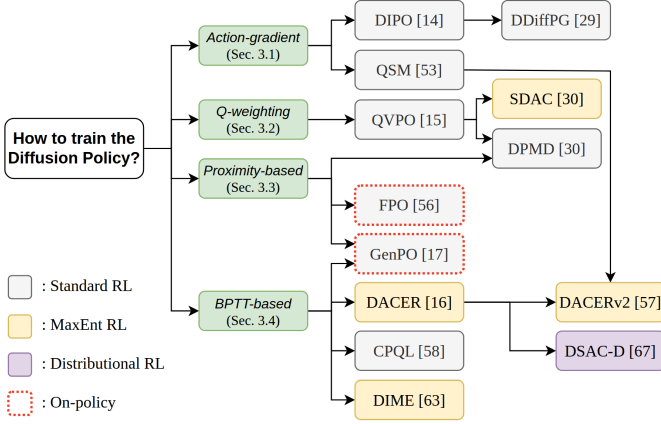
How to train the Diffusion Policy?

Action-gradient (Sec. 3.1)

Q-weighting (Sec. 3.2)

Proximity-based (Sec. 3.3)

BPTT-based (Sec. 3.4)

DIPO [14]

DDiffPG [29]

QSM [53]

QVPO [15]

SDAC [30]

DPMD [30]

FPO [56]

GenPO [17]

DACER [16]

DACERv2 [57]

DSAC-D [67]

CPQL [58]

DIME [63]

: Standard RL

: MaxEnt RL

: Distributional RL

: On-policy